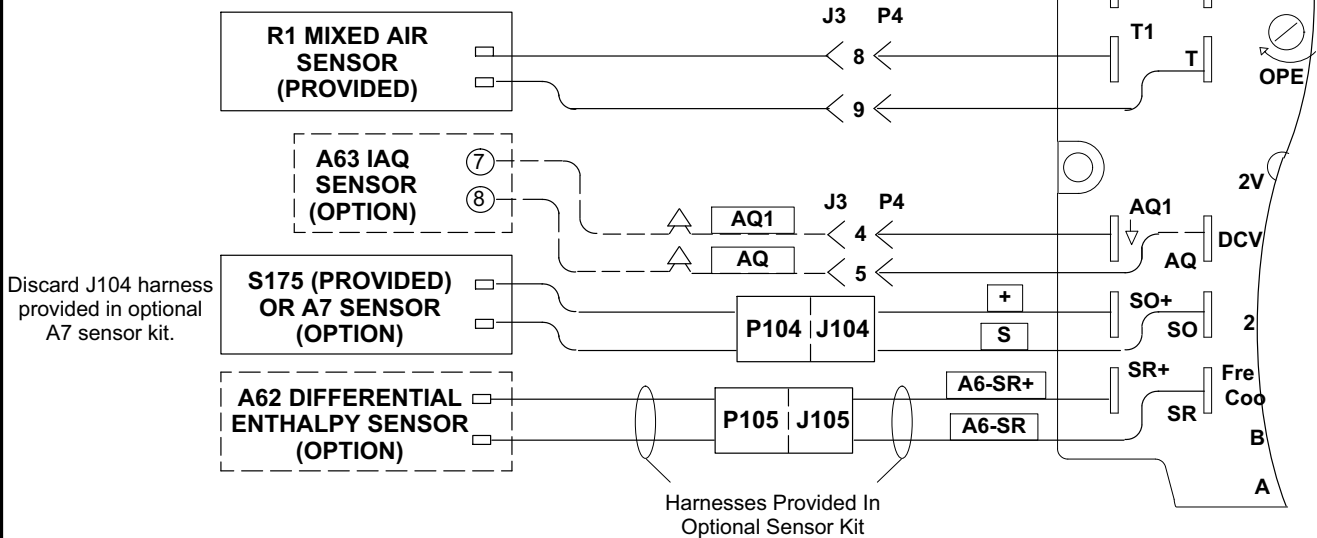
J3 P4

R1 MIXED AIR SENSOR (PROVIDED)

8

9

T1

T

OPE

A63 IAQ SENSOR (OPTION)

7

8

2V

J3 P4

AQ1

AQ

4

5

AQ1

AQ

DCV

Discard J104 harness provided in optional A7 sensor kit.

S175 (PROVIDED) OR A7 SENSOR (OPTION)

P104

J104

+

S

SO+

SO

2

A62 DIFFERENTIAL ENTHALPY SENSOR (OPTION)

P105

J105

A6-SR+

A6-SR

SR+

SR

Fre

Coo

B

A

Harnesses Provided In Optional Sensor Kit